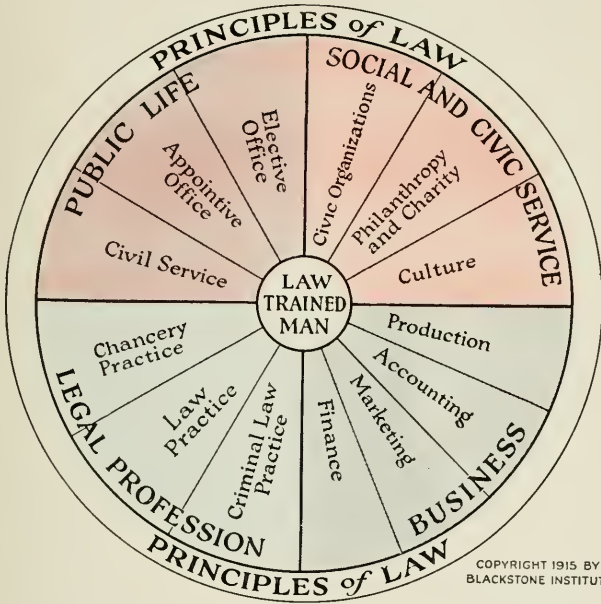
PRINCIPLES of LAW

PUBLIC LIFE

Elective Office

Appointive Office

Civil Service

SOCIAL AND CIVIC SERVICE

Civic Organizations

Philanthropy and Charity

Culture

LAW TRAINED MAN

Chancery Practice

Law Practice

Criminal Law Practice

LEGAL PROFESSION

Production

Accounting

Marketing

Finance

BUSINESS

PRINCIPLES of LAW

COPYRIGHT 1915 BY BLACKSTONE INSTITUT